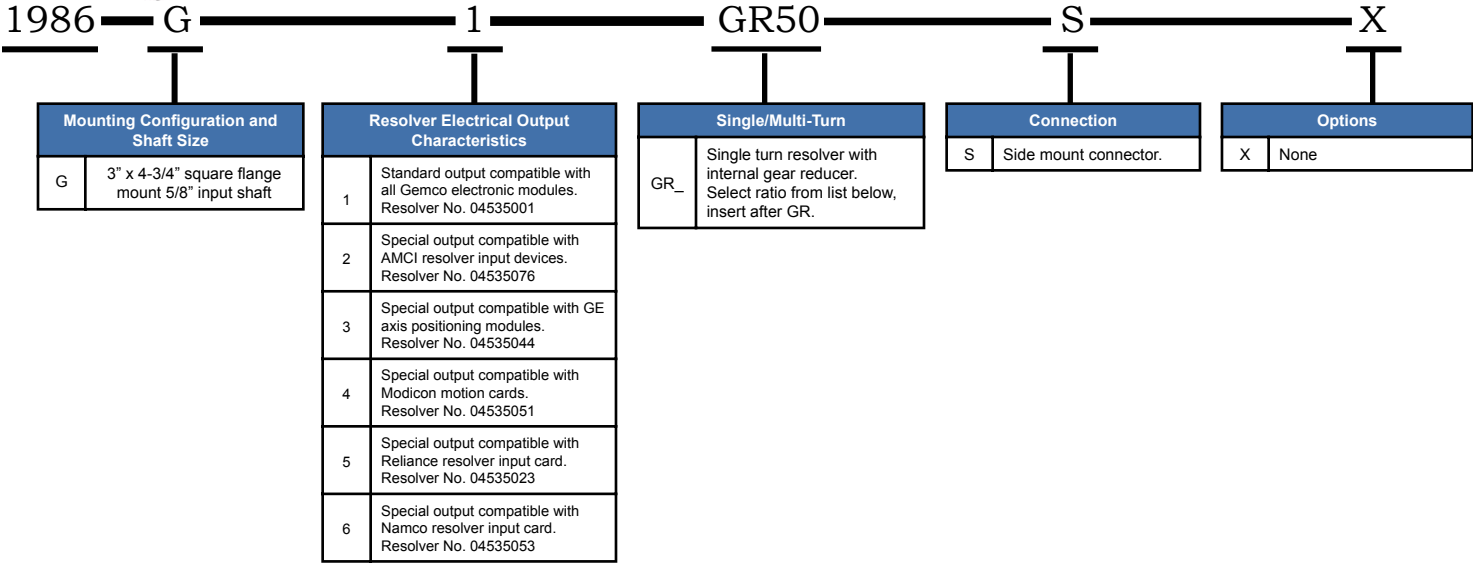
1986 G 1 GR50 S X

| Mounting Configuration and Shaft Size | |
|---|---|
| G | 3" x 4-3/4" square flange mount 5/8" input shaft |

| Resolver Electrical Output Characteristics | |
|---|---|
| 1 | Standard output compatible with all Gemco electronic modules. Resolver No. 04535001 |
| 2 | Special output compatible with AMCI resolver input devices. Resolver No. 04535076 |
| 3 | Special output compatible with GE axis positioning modules. Resolver No. 04535044 |
| 4 | Special output compatible with Modicon motion cards. Resolver No. 04535051 |
| 5 | Special output compatible with Reliance resolver input card. Resolver No. 04535023 |
| 6 | Special output compatible with Namco resolver input card. Resolver No. 04535053 |

| Single/Multi-Turn | |
|---|---|
| GR_ | Single turn resolver with internal gear reducer. Select ratio from list below, insert after GR. |

| Connection | |
|---|---|
| S | Side mount connector. |

| Options | |
|---|---|
| X | None |